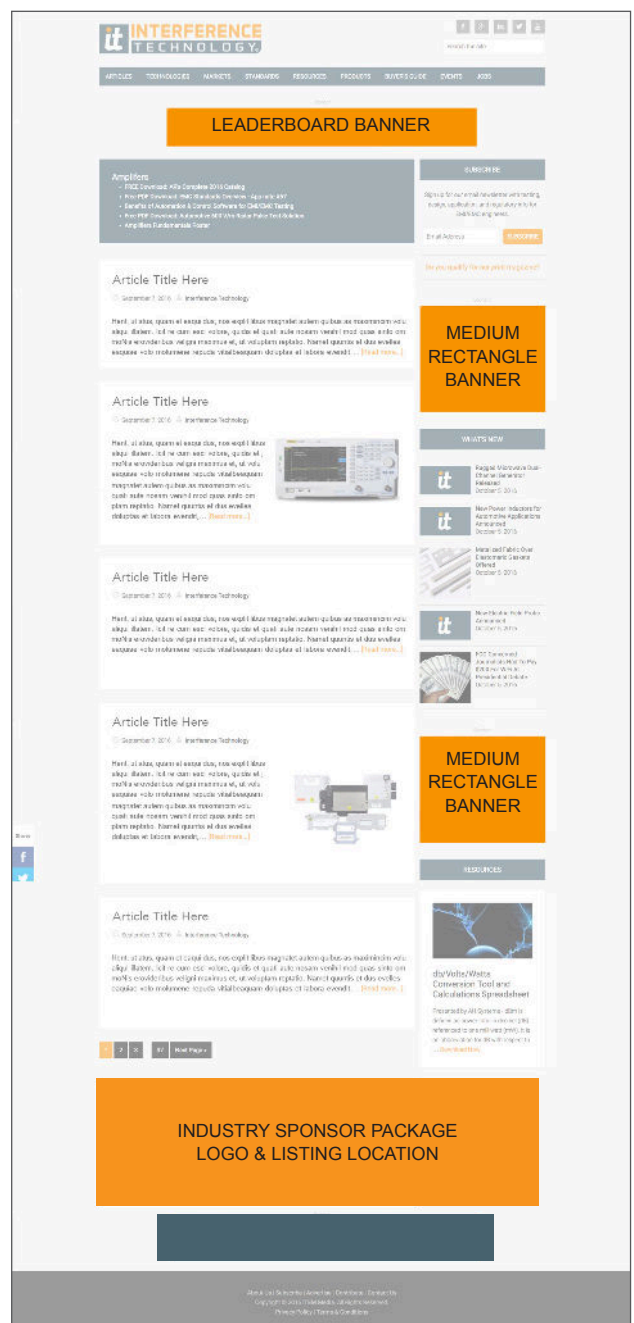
INTERFERENCE TECHNOLOGY

ARTICLES TECHNOLOGIES MARKETS STANDARDS RESOURCES PRODUCTS BUYER'S GUIDE EVENTS ASSN

LEADERBOARD BANNER

Amplifiers
FREE Download: AR's Complete 2016 Catalog
Free PDF Download: EMC Standards Overview
Benefits of Automation & Control Software for EMC/EMI Testing
Free PDF Download: Automotive RDT Wide Radar Pulse Test Solution
Amplifier Fundamentals Poster

SUBSCRIBE

Email Address SUBSCRIBE

MEDIUM RECTANGLE BANNER

Article Title Here
September 7, 2016 Interference Technology
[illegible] [Read more...]

Article Title Here
September 7, 2016 Interference Technology
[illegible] [Read more...]

WHAT'S NEW

Article Title Here
September 7, 2016 Interference Technology
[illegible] [Read more...]

Article Title Here
September 7, 2016 Interference Technology
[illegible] [Read more...]

MEDIUM RECTANGLE BANNER

RESOURCES

dv/Volts/Watts Conversion Tool and Calculations Spreadsheet

Article Title Here
September 7, 2016 Interference Technology
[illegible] [Read more...]

1 2 3 37 Next Page »

INDUSTRY SPONSOR PACKAGE LOGO & LISTING LOCATION

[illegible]